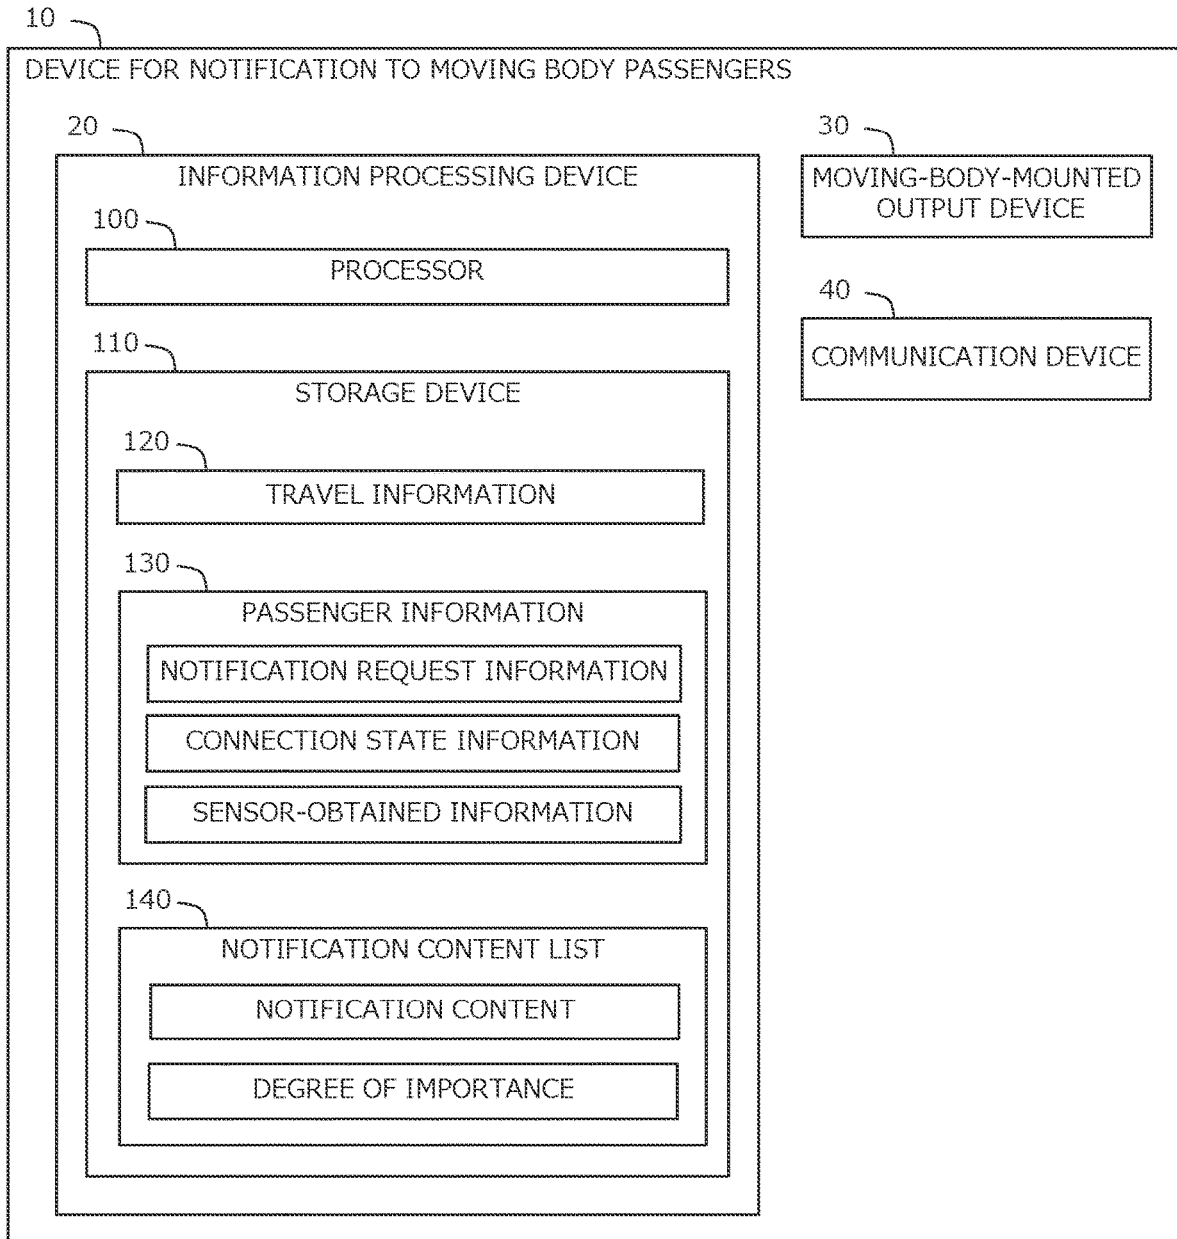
10

DEVICE FOR NOTIFICATION TO MOVING BODY PASSENGERS

20

INFORMATION PROCESSING DEVICE

100

PROCESSOR

110

STORAGE DEVICE

120

TRAVEL INFORMATION

130

PASSENGER INFORMATION

NOTIFICATION REQUEST INFORMATION

CONNECTION STATE INFORMATION

SENSOR-OBTAINED INFORMATION

140

NOTIFICATION CONTENT LIST

NOTIFICATION CONTENT

DEGREE OF IMPORTANCE

30

MOVING-BODY-MOUNTED OUTPUT DEVICE

40

COMMUNICATION DEVICE